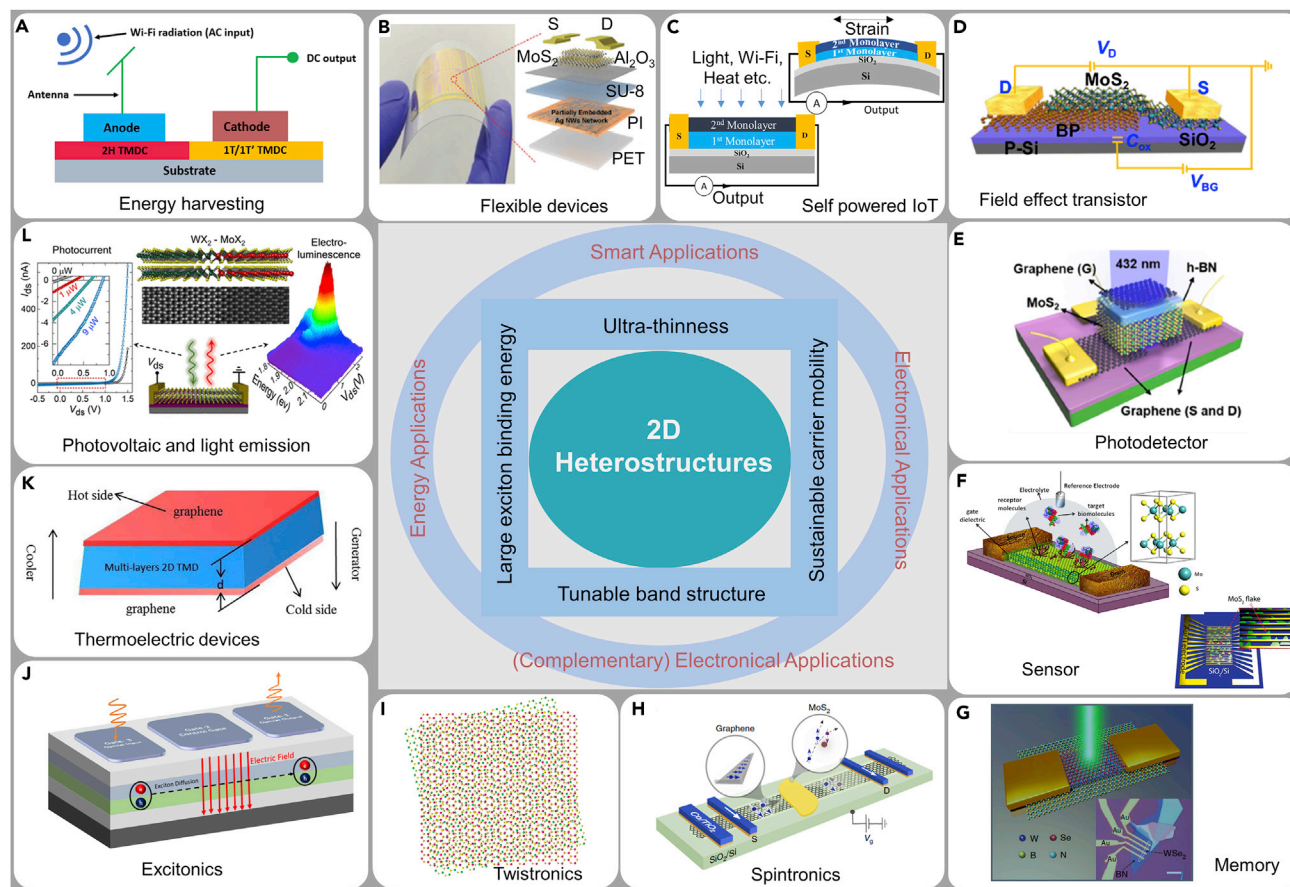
A

Wi-Fi radiation (AC input)

DC output

Antenna

Anode

Cathode

2H TMDC

1T/1T' TMDC

Substrate

Energy harvesting

B

S D

$MoS_2$

$Al_2O_3$

SU-8

Partially Embedded Ag NWs Network

PI

PET

Flexible devices

C

Strain

Light, Wi-Fi, Heat etc.

S 2nd Monolayer 1st Monolayer D

$SiO_2$

Si

A

Output

S 2nd Monolayer 1st Monolayer D

$SiO_2$

Si

A

Output

Self powered IoT

D

$V_D$

D

$MoS_2$

S

BP

$SiO_2$

P-Si

$C_{ox}$

$V_{BG}$

Field effect transistor

L

Photocurrent

$WX_2$ - $MoX_2$

Electro-luminescence

$I_{ds}$ (nA)

0 μW

1 μW

4 μW

9 μW

$V_{ds}$

$V_{ds}$ (V)

Energy (ev)

$V_{ds}$ (V)

Photovoltaic and light emission

Smart Applications

Ultra-thinness

Energy Applications

Large exciton binding energy

2D Heterostructures

Sustainable carrier mobility

Electronical Applications

Tunable band structure

(Complementary) Electronical Applications

E

432 nm

Graphene (G)

h-BN

$MoS_2$

Graphene (S and D)

Photodetector

K

Hot side

graphene

Cooler

Multi-layers 2D TMD

d

Generator

graphene

Cold side

Thermoelectric devices

F

Reference Electrode

Electrolyte

receptor molecules

target biomolecules

gate dielectric

Mo

S

$MoS_2$ flake

$SiO_2$/Si

Sensor

J

Electric Field

Exciton Diffusion

Excitonics

I

Twistronics

H

Graphene

$MoS_2$

S

D

$V_g$

$SiO_2$/Si

Spintronics

G

W

Se

B

N

Au

Au

Au

$WSe_2$

BN

Memory